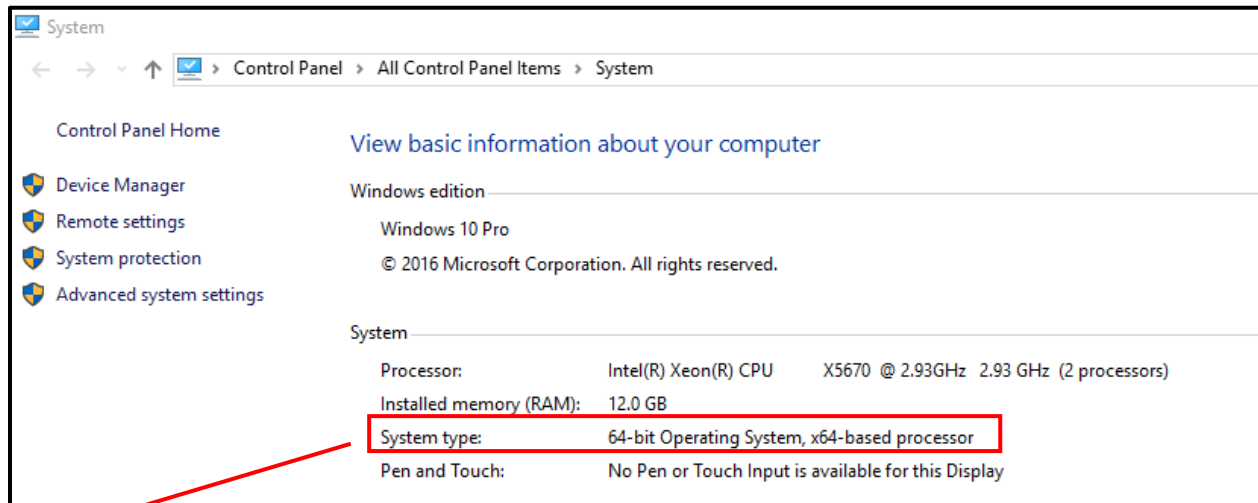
System

Control Panel > All Control Panel Items > System

Control Panel Home

Device Manager

Remote settings

System protection

Advanced system settings

View basic information about your computer

Windows edition

Windows 10 Pro

© 2016 Microsoft Corporation. All rights reserved.

System

| Processor: | Intel(R) Xeon(R) CPU X5670 @ 2.93GHz 2.93 GHz (2 processors) |
|---|---|
| Installed memory (RAM): | 12.0 GB |
| System type: | 64-bit Operating System, x64-based processor |
| Pen and Touch: | No Pen or Touch Input is available for this Display |